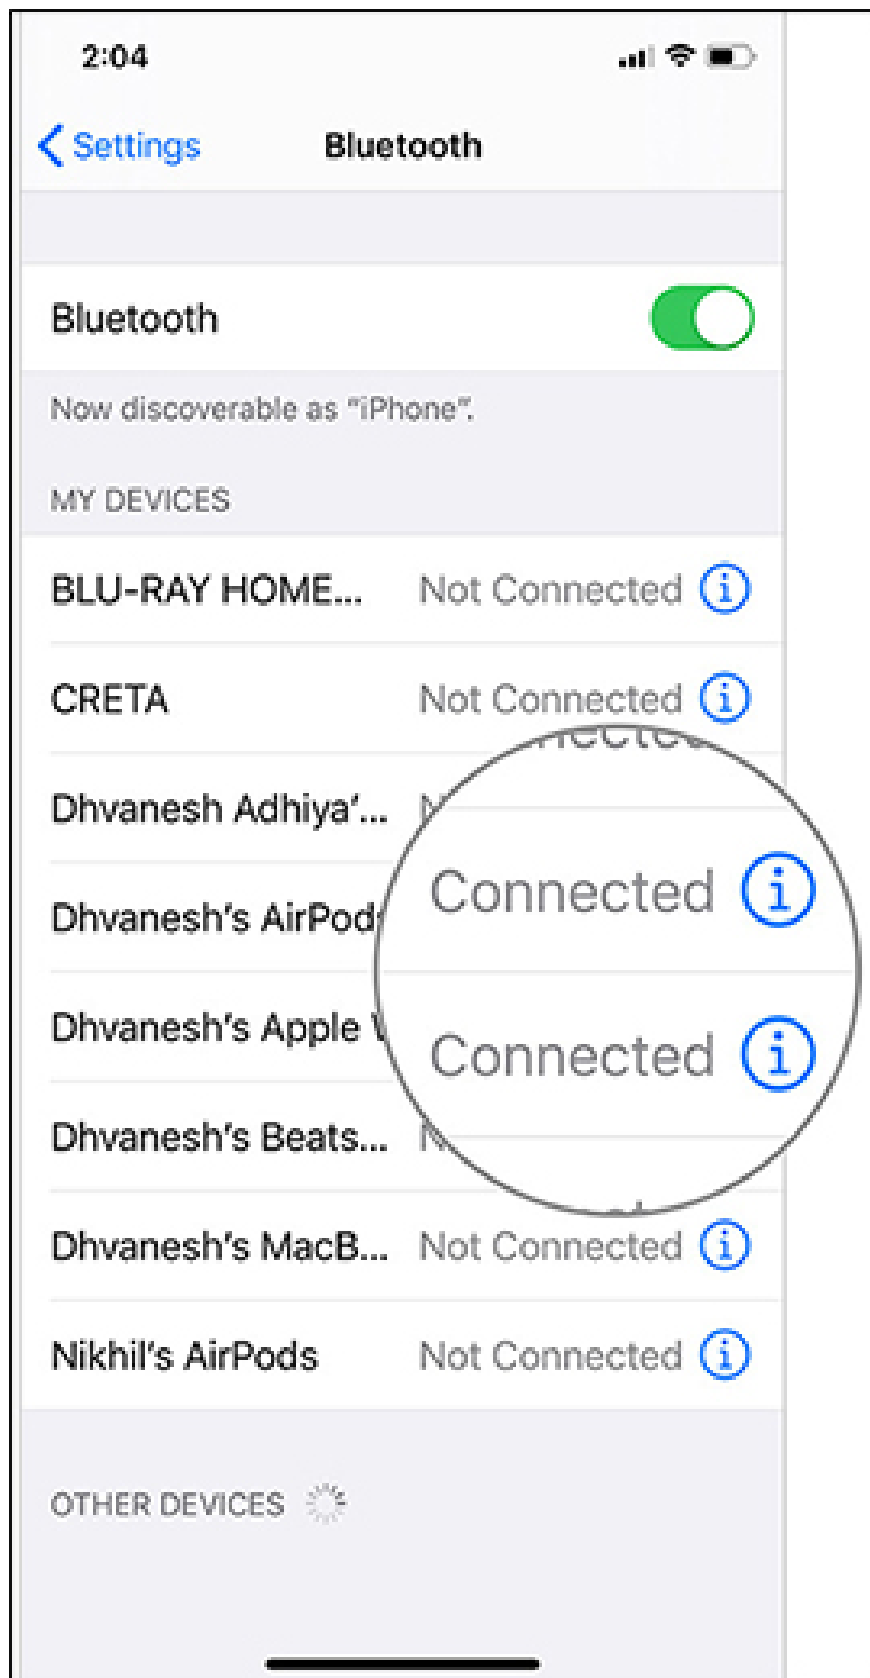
2:04

Settings Bluetooth

Bluetooth

Now discoverable as “iPhone”.

MY DEVICES

BLU-RAY HOME... Not Connected

CRETA Not Connected

Dhvanesh Adhiya’... N

Dhvanesh’s AirPod Connected

Dhvanesh’s Apple Connected

Dhvanesh’s Beats... N

Dhvanesh’s MacB... Not Connected

Nikhil’s AirPods Not Connected

OTHER DEVICES